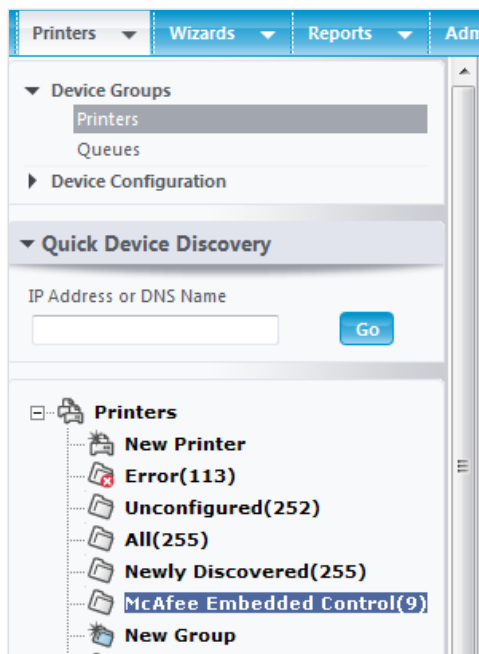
Printers Wizards Reports Adm

Device Groups
Printers
Queues
Device Configuration

Quick Device Discovery

IP Address or DNS Name

Go

Printers
New Printer
Error(113)
Unconfigured(252)
All(255)
Newly Discovered(255)
McAfee Embedded Control(9)
New Group